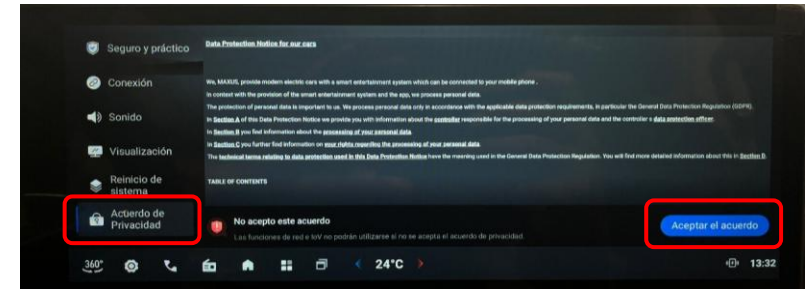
Seguro y práctico
Conexión
Sonido
Visualización
Reinicio de sistema
Acuerdo de Privacidad

Data Protection Notice for our cars

We, MAXUS, provide modern electric cars with a smart entertainment system which can be connected to your mobile phone .
In context with the provision of the smart entertainment system and the app, we process personal data.
The protection of personal data is important to us. We process personal data only in accordance with the applicable data protection requirements, in particular the General Data Protection Regulation (GDPR).
In Section A of this Data Protection Notice we provide you with information about the controller responsible for the processing of your personal data and the controller's data protection officer.
In Section B you find information about the processing of your personal data.
In Section C you further find information on your rights regarding the processing of your personal data.
The technical terms relating to data protection used in this Data Protection Notice have the meaning used in the General Data Protection Regulation. You will find more detailed information about this in Section D.

TABLE OF CONTENTS

No acepto este acuerdo
Las funciones de red e IoV no podrán utilizarse si no se acepta el acuerdo de privacidad.
Aceptar el acuerdo

360° 24°C 13:32